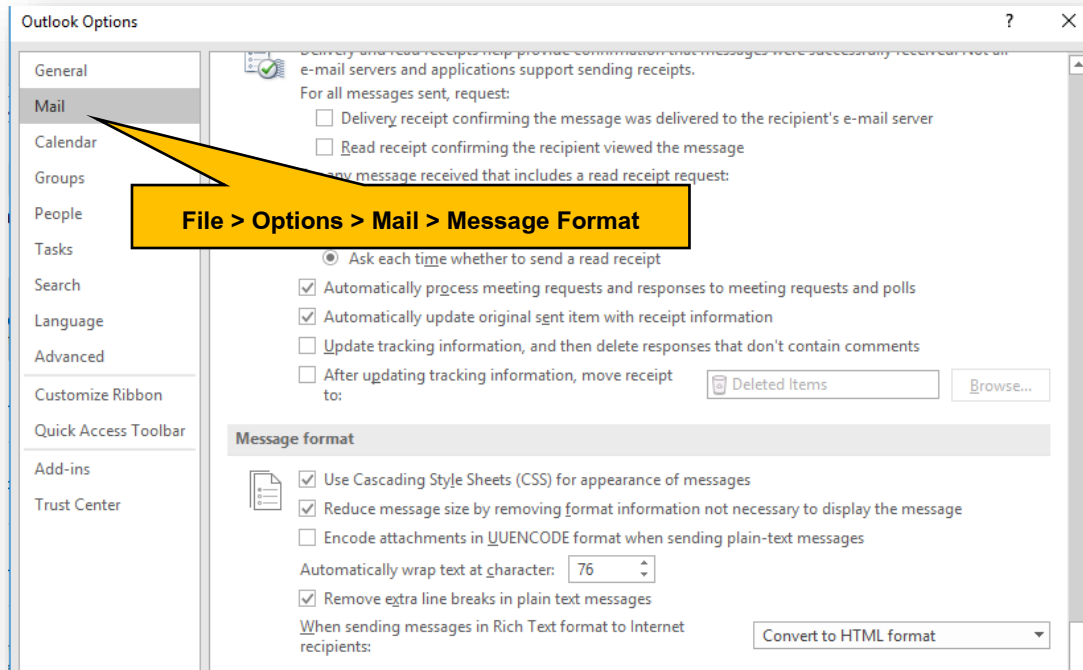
Outlook Options

?

General
Mail
Calendar
Groups
People
Tasks
Search
Language
Advanced
Customize Ribbon
Quick Access Toolbar
Add-ins
Trust Center

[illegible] e-mail servers and applications support sending receipts.

For all messages sent, request:

Delivery receipt confirming the message was delivered to the recipient's e-mail server

Read receipt confirming the recipient viewed the message

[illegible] any message received that includes a read receipt request:

File > Options > Mail > Message Format

Ask each time whether to send a read receipt

Automatically process meeting requests and responses to meeting requests and polls

Automatically update original sent item with receipt information

Update tracking information, and then delete responses that don't contain comments

After updating tracking information, move receipt to:

Deleted Items

Browse...

Message format

Use Cascading Style Sheets (CSS) for appearance of messages

Reduce message size by removing format information not necessary to display the message

Encode attachments in UUENCODE format when sending plain-text messages

Automatically wrap text at character: 76

Remove extra line breaks in plain text messages

When sending messages in Rich Text format to Internet recipients:

Convert to HTML format